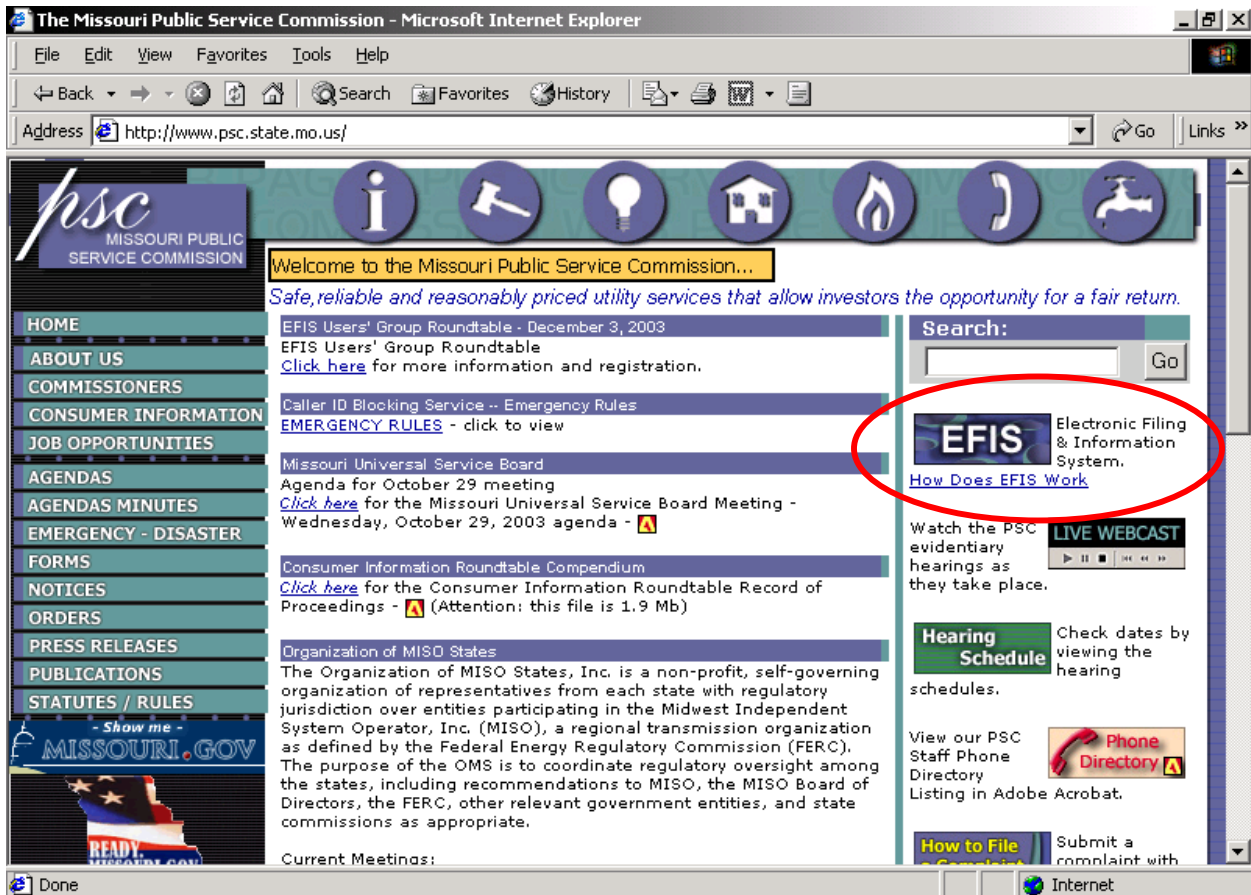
The Missouri Public Service Commission - Microsoft Internet Explorer

File Edit View Favorites Tools Help

Back Search Favorites History

Address http://www.psc.state.mo.us/ Go Links

psc MISSOURI PUBLIC SERVICE COMMISSION

Welcome to the Missouri Public Service Commission...

Safe,reliable and reasonably priced utility services that allow investors the opportunity for a fair return.

HOME
ABOUT US
COMMISSIONERS
CONSUMER INFORMATION
JOB OPPORTUNITIES
AGENDAS
AGENDAS MINUTES
EMERGENCY - DISASTER
FORMS
NOTICES
ORDERS
PRESS RELEASES
PUBLICATIONS
STATUTES / RULES
- Show me -
MISSOURI.GOV

EFIS Users' Group Roundtable - December 3, 2003
EFIS Users' Group Roundtable
Click here for more information and registration.

Caller ID Blocking Service -- Emergency Rules
EMERGENCY RULES - click to view

Missouri Universal Service Board
Agenda for October 29 meeting
Click here for the Missouri Universal Service Board Meeting - Wednesday, October 29, 2003 agenda -

Consumer Information Roundtable Compendium
Click here for the Consumer Information Roundtable Record of Proceedings - (Attention: this file is 1.9 Mb)

Organization of MISO States
The Organization of MISO States, Inc. is a non-profit, self-governing organization of representatives from each state with regulatory jurisdiction over entities participating in the Midwest Independent System Operator, Inc. (MISO), a regional transmission organization as defined by the Federal Energy Regulatory Commission (FERC). The purpose of the OMS is to coordinate regulatory oversight among the states, including recommendations to MISO, the MISO Board of Directors, the FERC, other relevant government entities, and state commissions as appropriate.

Current Meetings:

Search:
Go

EFIS Electronic Filing & Information System.
How Does EFIS Work

Watch the PSC evidentiary hearings as they take place. LIVE WEBCAST

Hearing Schedule Check dates by viewing the hearing schedules.

View our PSC Staff Phone Directory Listing in Adobe Acrobat. Phone Directory

How to File a Complaint Submit a complaint with

Done Internet